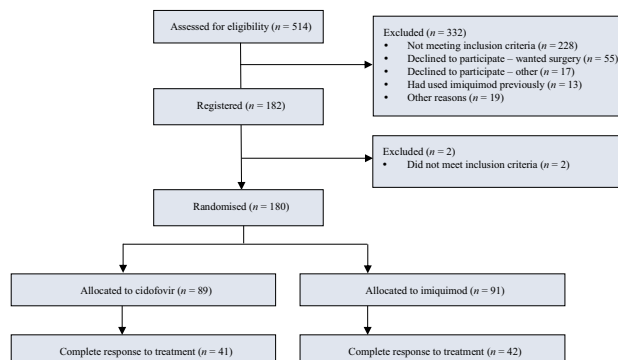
Assessed for eligibility ($n$ = 514)

Excluded ($n$ = 332)
• Not meeting inclusion criteria ($n$ = 228)
• Declined to participate – wanted surgery ($n$ = 55)
• Declined to participate – other ($n$ = 17)
• Had used imiquimod previously ($n$ = 13)
• Other reasons ($n$ = 19)

Registered ($n$ = 182)

Excluded ($n$ = 2)
• Did not meet inclusion criteria ($n$ = 2)

Randomised ($n$ = 180)

Allocated to cidofovir ($n$ = 89)

Allocated to imiquimod ($n$ = 91)

Complete response to treatment ($n$ = 41)

Complete response to treatment ($n$ = 42)